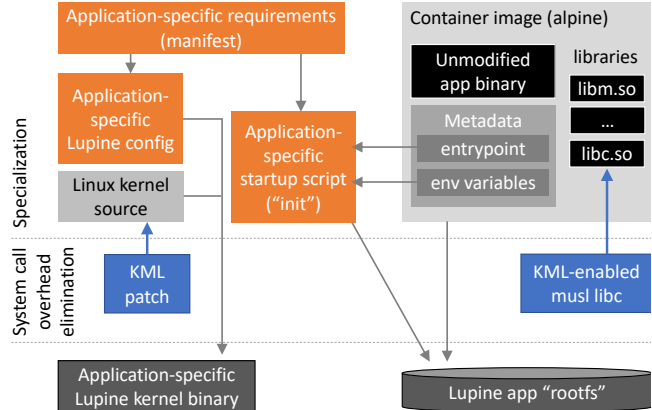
Application-specific requirements (manifest)

Application-specific Lupine config

Linux kernel source

Application-specific startup script ("init")

Container image (alpine)

Unmodified app binary

libraries

libm.so

...

libc.so

Metadata

entrypoint

env variables

Specialization

System call overhead elimination

KML patch

KML-enabled musl libc

Application-specific Lupine kernel binary

Lupine app "rootfs"